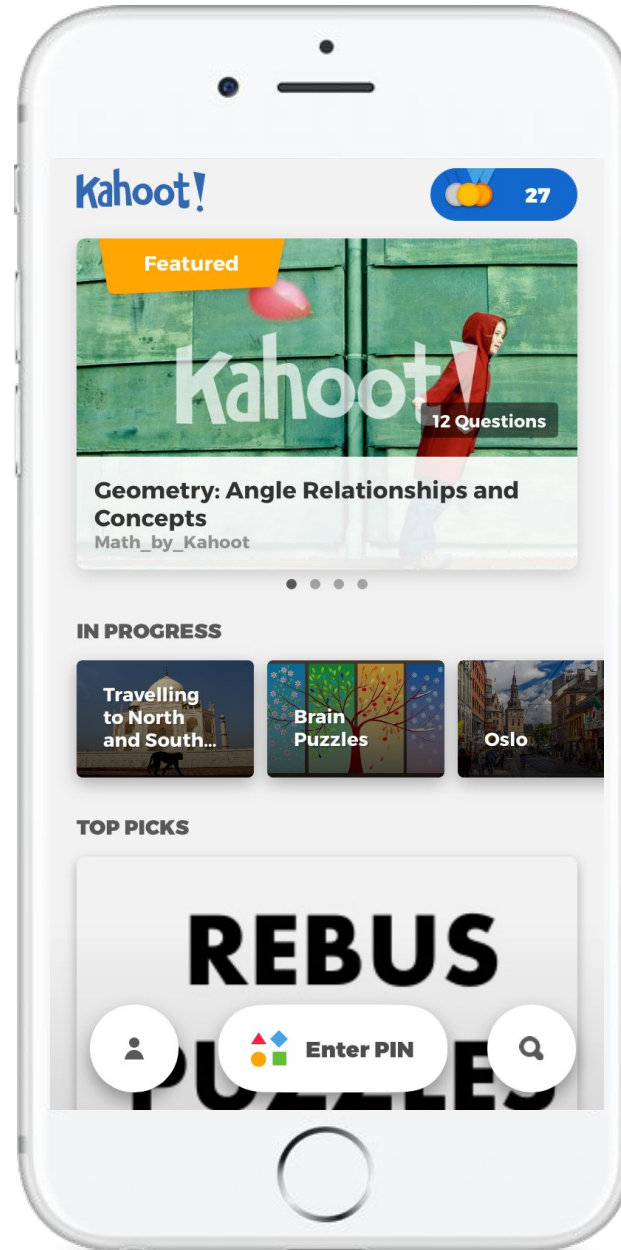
Kahoot!

27

Featured

Kahoot!

12 Questions

Geometry: Angle Relationships and Concepts
Math_by_Kahoot

IN PROGRESS

Travelling to North and South...

Brain Puzzles

Oslo

TOP PICKS

REBUS
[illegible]

Enter PIN